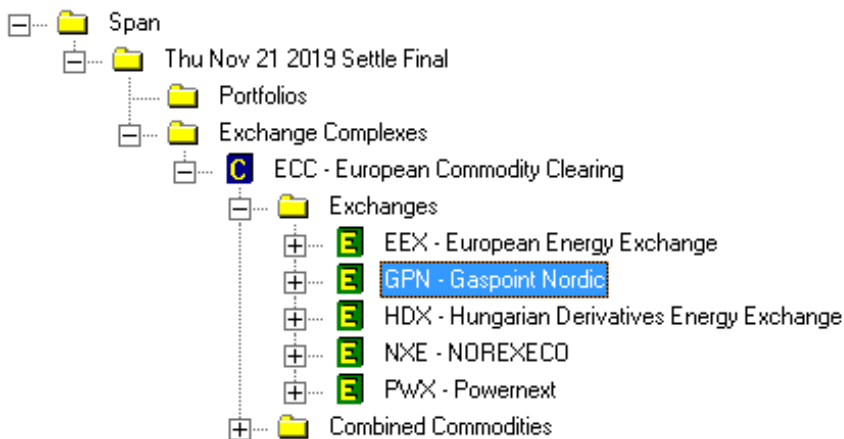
Span
Thu Nov 21 2019 Settle Final
Portfolios
Exchange Complexes
C ECC - European Commodity Clearing
Exchanges
E EEX - European Energy Exchange
E GPN - Gaspoint Nordic
E HDX - Hungarian Derivatives Energy Exchange
E NXE - NOREXECO
E PWX - Powernext
Combined Commodities